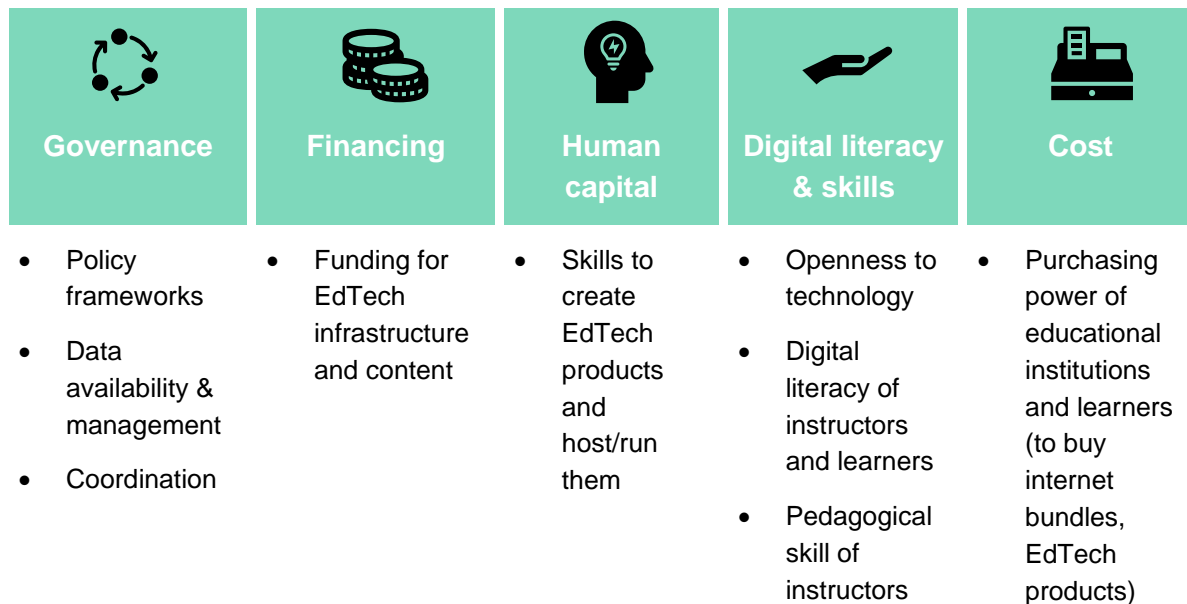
Governance

- Policy frameworks
- Data availability & management
- Coordination

Financing

- Funding for EdTech infrastructure and content

Human capital

- Skills to create EdTech products and host/run them

Digital literacy & skills

- Openness to technology
- Digital literacy of instructors and learners
- Pedagogical skill of instructors

Cost

- Purchasing power of educational institutions and learners (to buy internet bundles, EdTech products)